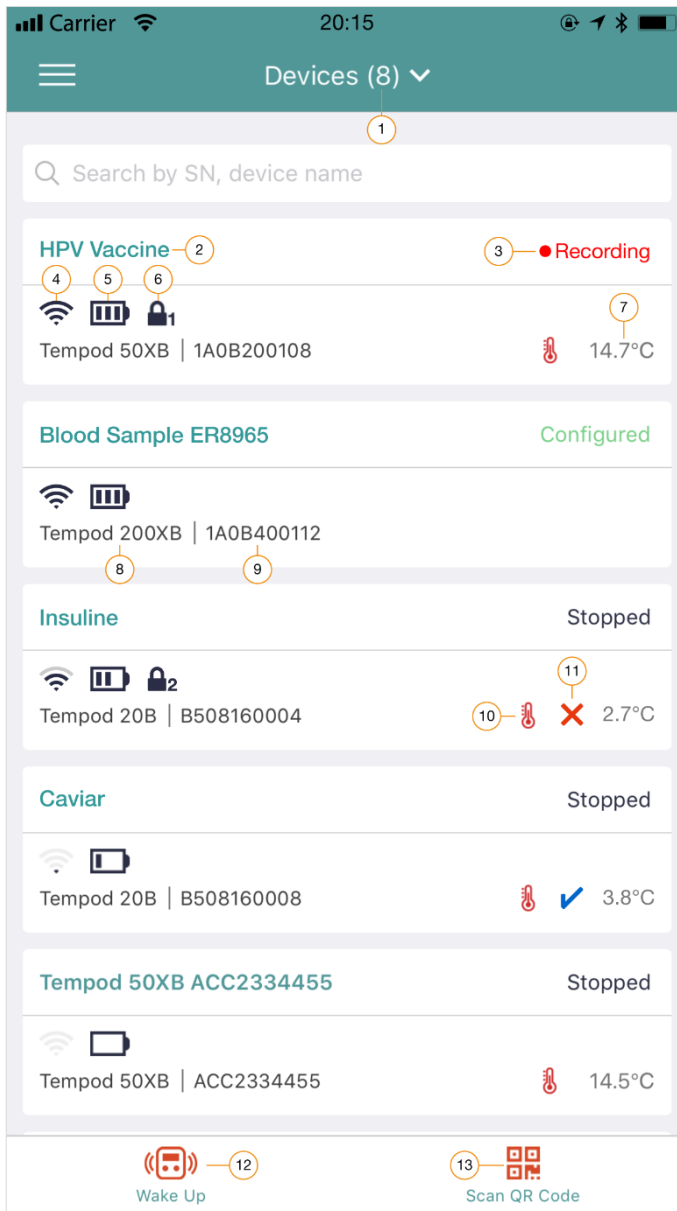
Carrier 20:15

Devices (8)

1

Search by SN, device name

HPV Vaccine 2 3 Recording
4 5 6
1
7
Tempod 50XB | 1A0B200108 14.7°C

Blood Sample ER8965 Configured
Tempod 200XB | 1A0B400112
8 9

Insuline Stopped
11
2
Tempod 20B | B508160004 10 2.7°C

Caviar Stopped
Tempod 20B | B508160008 3.8°C

Tempod 50XB ACC2334455 Stopped
Tempod 50XB | ACC2334455 14.5°C

12 13
Wake Up Scan QR Code